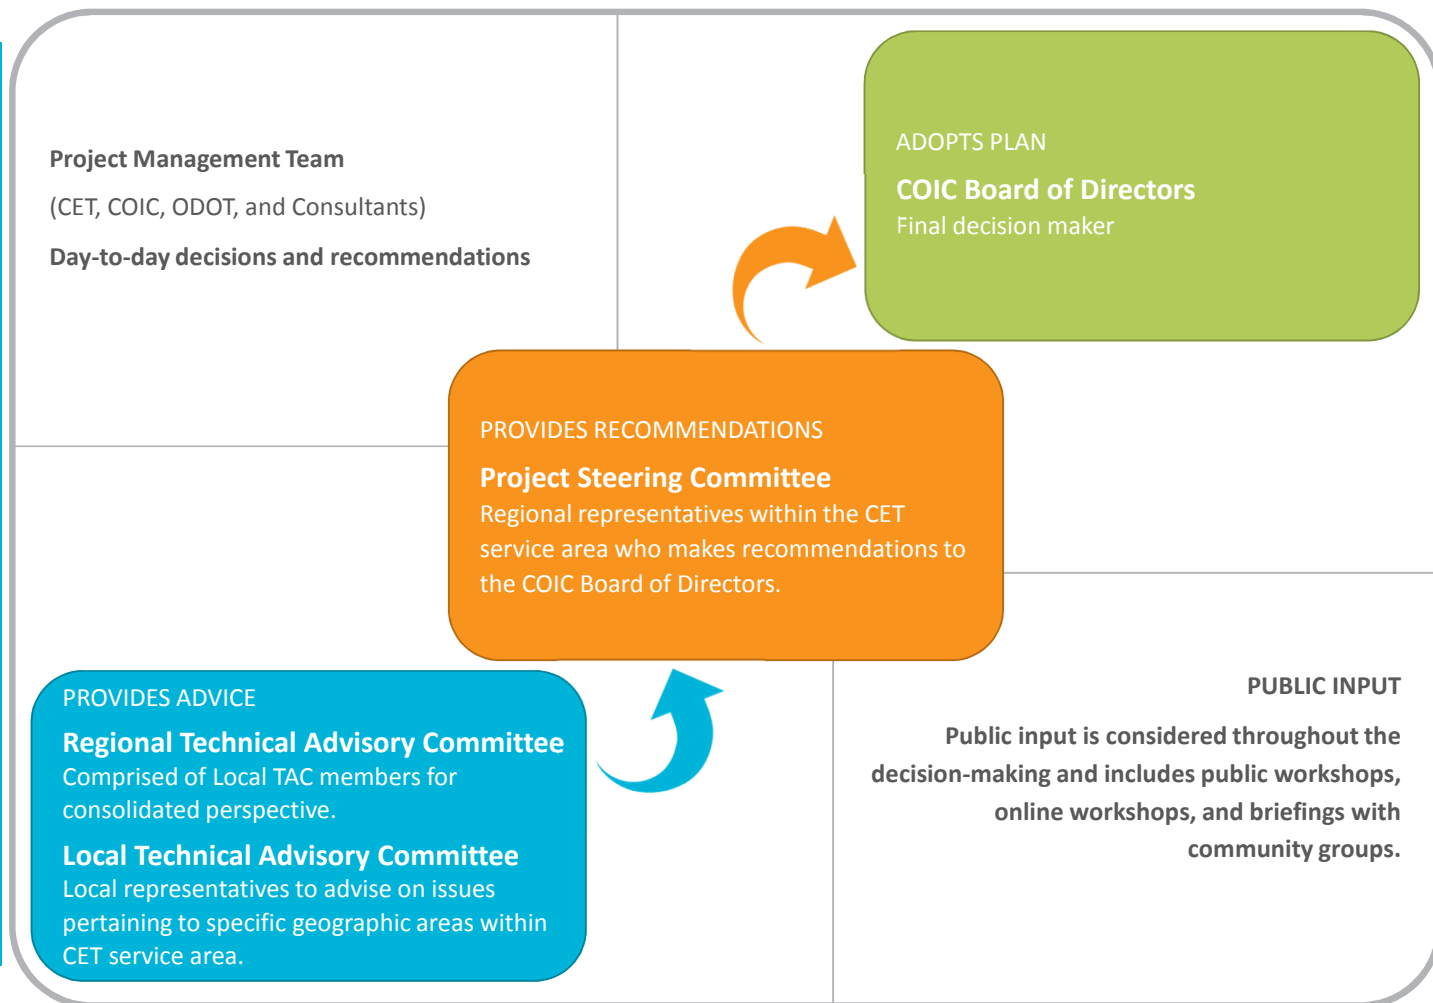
Project Management Team

(CET, COIC, ODOT, and Consultants)

Day-to-day decisions and recommendations

ADOPTS PLAN

COIC Board of Directors

Final decision maker

PROVIDES RECOMMENDATIONS

Project Steering Committee

Regional representatives within the CET service area who makes recommendations to the COIC Board of Directors.

PROVIDES ADVICE

Regional Technical Advisory Committee

Comprised of Local TAC members for consolidated perspective.

Local Technical Advisory Committee

Local representatives to advise on issues pertaining to specific geographic areas within CET service area.

PUBLIC INPUT

Public input is considered throughout the decision-making and includes public workshops, online workshops, and briefings with community groups.